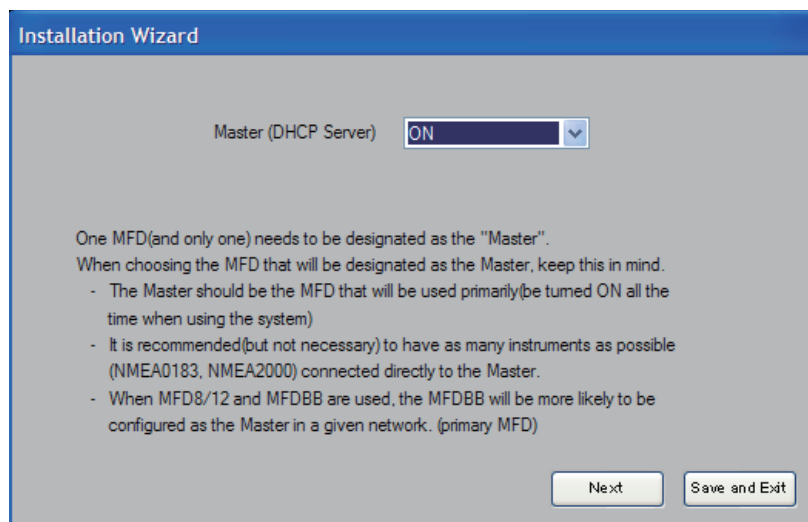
Installation Wizard

Master (DHCP Server) ON

One MFD(and only one) needs to be designated as the "Master".
When choosing the MFD that will be designated as the Master, keep this in mind.
- The Master should be the MFD that will be used primarily(be turned ON all the time when using the system)
- It is recommended(but not necessary) to have as many instruments as possible (NMEA0183, NMEA2000) connected directly to the Master.
- When MFD8/12 and MFDBB are used, the MFDBB will be more likely to be configured as the Master in a given network. (primary MFD)

Next

Save and Exit